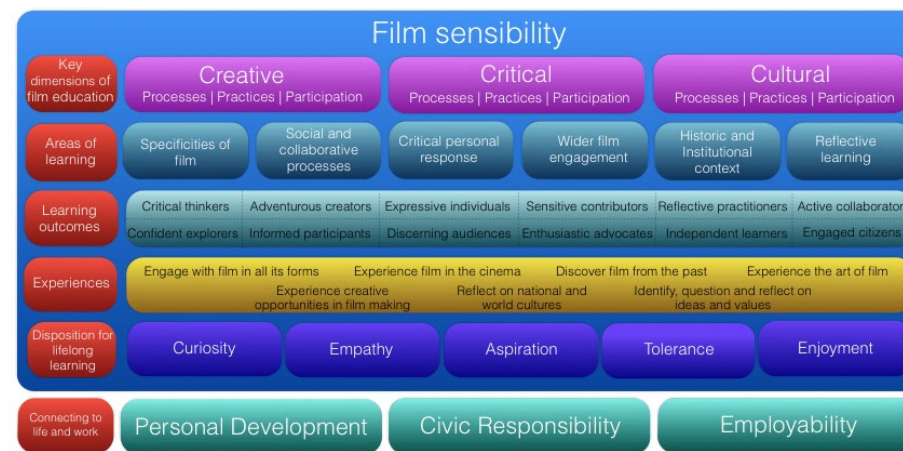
Film sensibility

Key dimensions of film education

Creative
Processes | Practices | Participation

Critical
Processes | Practices | Participation

Cultural
Processes | Practices | Participation

Areas of learning

Specificities of film

Social and collaborative processes

Critical personal response

Wider film engagement

Historic and Institutional context

Reflective learning

Learning outcomes

Critical thinkers | Adventurous creators | Expressive individuals | Sensitive contributors | Reflective practitioners | Active collaborator

Confident explorers | Informed participants | Discerning audiences | Enthusiastic advocates | Independent learners | Engaged citizens

Experiences

Engage with film in all its forms | Experience film in the cinema | Discover film from the past | Experience the art of film

Experience creative opportunities in film making | Reflect on national and world cultures | Identify, question and reflect on ideas and values

Disposition for lifelong learning

Curiosity

Empathy

Aspiration

Tolerance

Enjoyment

Connecting to life and work

Personal Development

Civic Responsibility

Employability